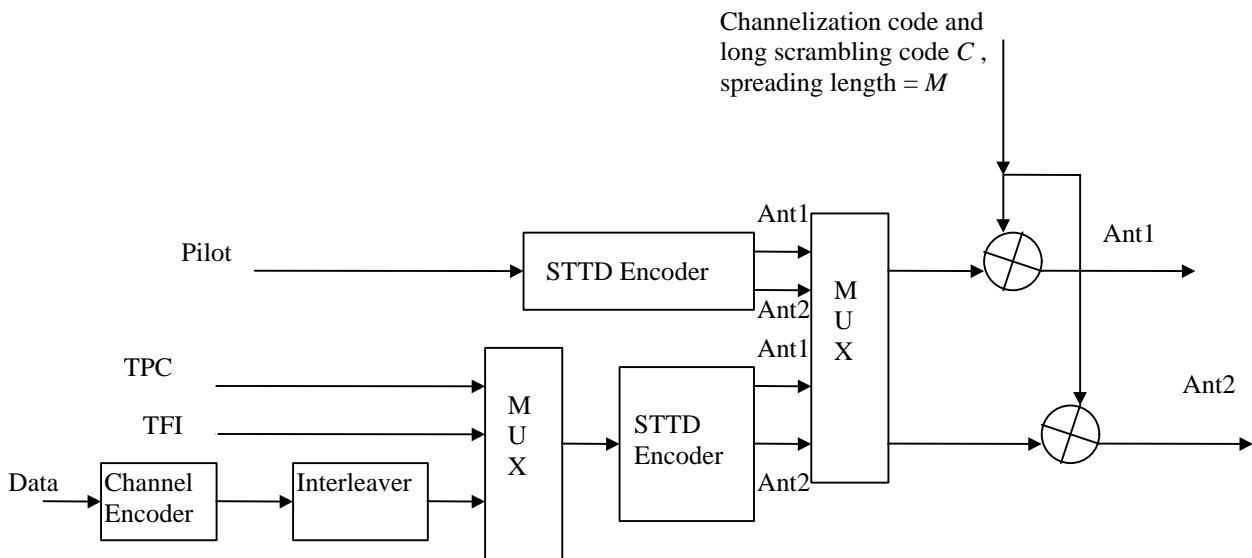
Channelization code and long scrambling code $C$, spreading length = $M$

Pilot

STTD Encoder

Ant1

Ant2

M
U
X

Ant1

TPC

TFI

Data

Channel Encoder

Interleaver

M
U
X

STTD Encoder

Ant1

Ant2

Ant2